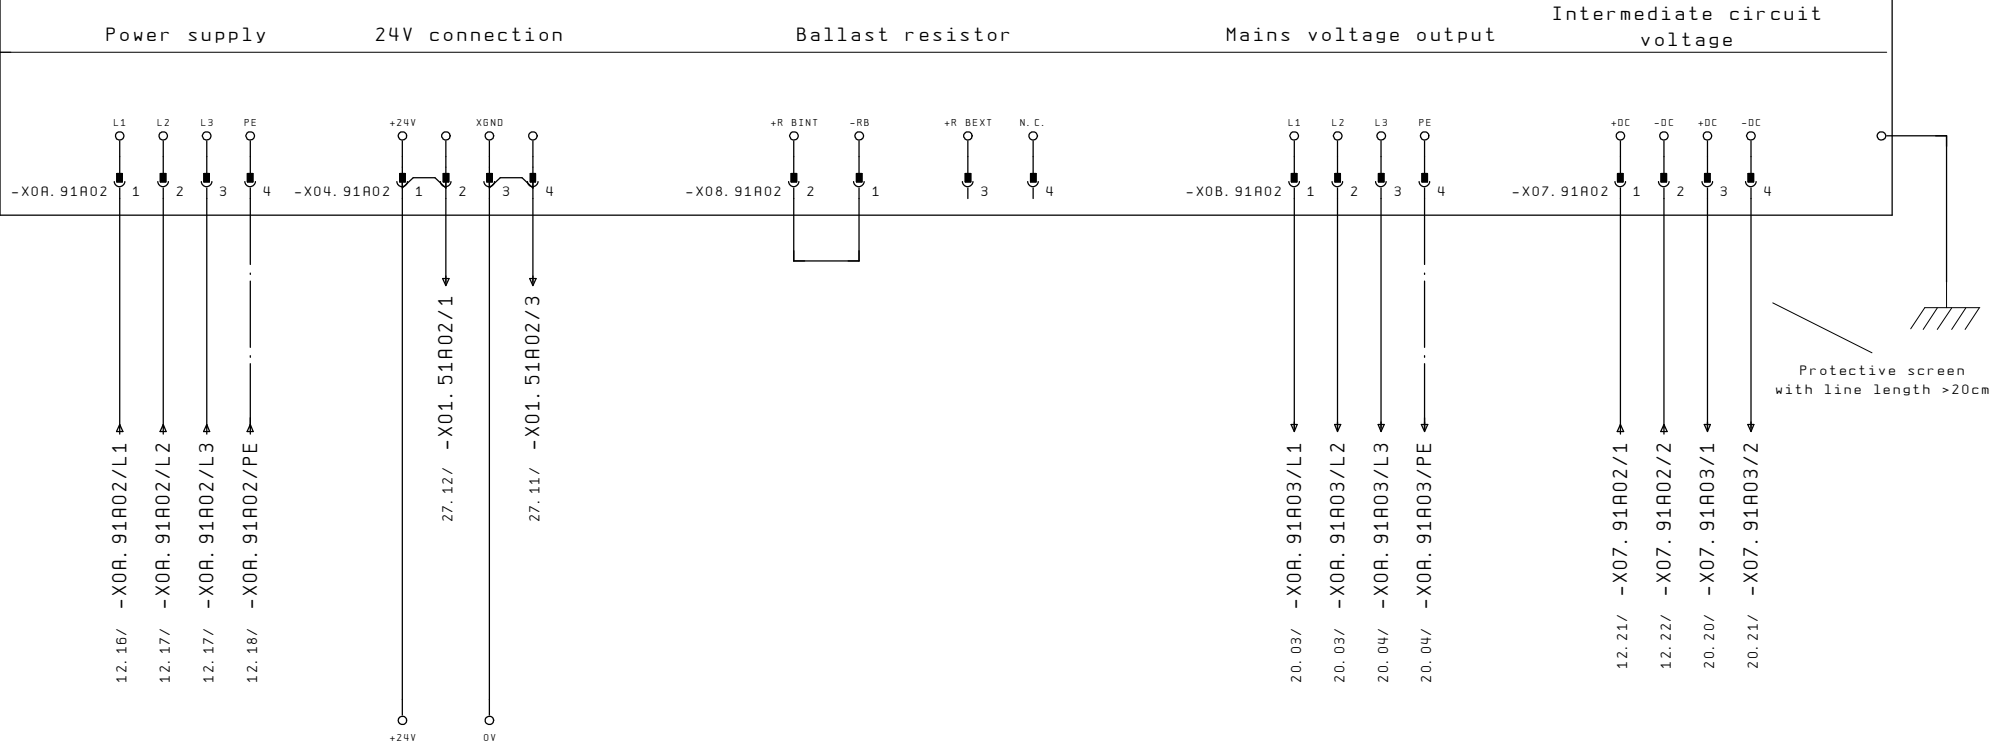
Power supply 24V connection Ballast resistor Mains voltage output Intermediate circuit voltage

L1 L2 L3 PE +24V XGND +R BINT -RB +R BEXT N.C. L1 L2 L3 PE +DC -DC +DC -DC

-X0A.91A02 1 2 3 4 -X04.91A02 1 2 3 4 -X08.91A02 2 1 3 4 -X0B.91A02 1 2 3 4 -X07.91A02 1 2 3 4

12.16/ -X0A.91A02/L1
12.17/ -X0A.91A02/L2
12.17/ -X0A.91A02/L3
12.18/ -X0A.91A02/PE
27.12/ -X01.51A02/1
27.11/ -X01.51A02/3
20.03/ -X0A.91A03/L1
20.03/ -X0A.91A03/L2
20.04/ -X0A.91A03/L3
20.04/ -X0A.91A03/PE
12.21/ -X07.91A02/1
12.22/ -X07.91A02/2
20.20/ -X07.91A03/1
20.21/ -X07.91A03/2

Protective screen with line length >20cm

+24V 0V